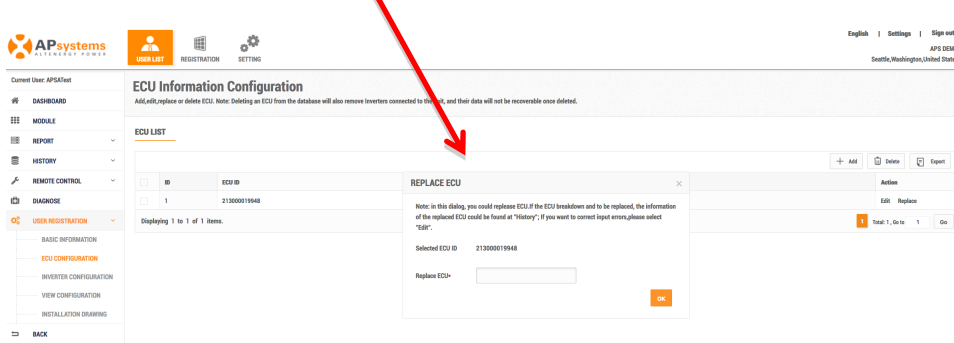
APsystems
ALTENERGY POWER

USER LIST REGISTRATION SETTING

English | Settings | Sign out
APS DEM
Seattle,Washington,United State

Current User: APSATest

DASHBOARD
MODULE
REPORT
HISTORY
REMOTE CONTROL
DIAGNOSE
USER REGISTRATION
BASIC INFORMATION
ECU CONFIGURATION
INVERTER CONFIGURATION
VIEW CONFIGURATION
INSTALLATION DRAWING
BACK

ECU Information Configuration

Add,edit,replace or delete ECU. Note: Deleting an ECU from the database will also remove inverters connected to the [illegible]it, and their data will not be recoverable once deleted.

ECU LIST

+ Add Delete Export

| | ID | ECU ID | Action |
|---|---|---|---|
| | 1 | 213000019948 | Edit Replace |

Displaying 1 to 1 of 1 items.

1 Total: 1 , Go to 1 Go

REPLACE ECU ×

Note: in this dialog, you could replease ECU.If the ECU breakdown and to be replaced, the information of the replaced ECU could be found at "History"; If you want to correct input errors,please select "Edit".

Selected ECU ID 213000019948

Replace ECU*

OK